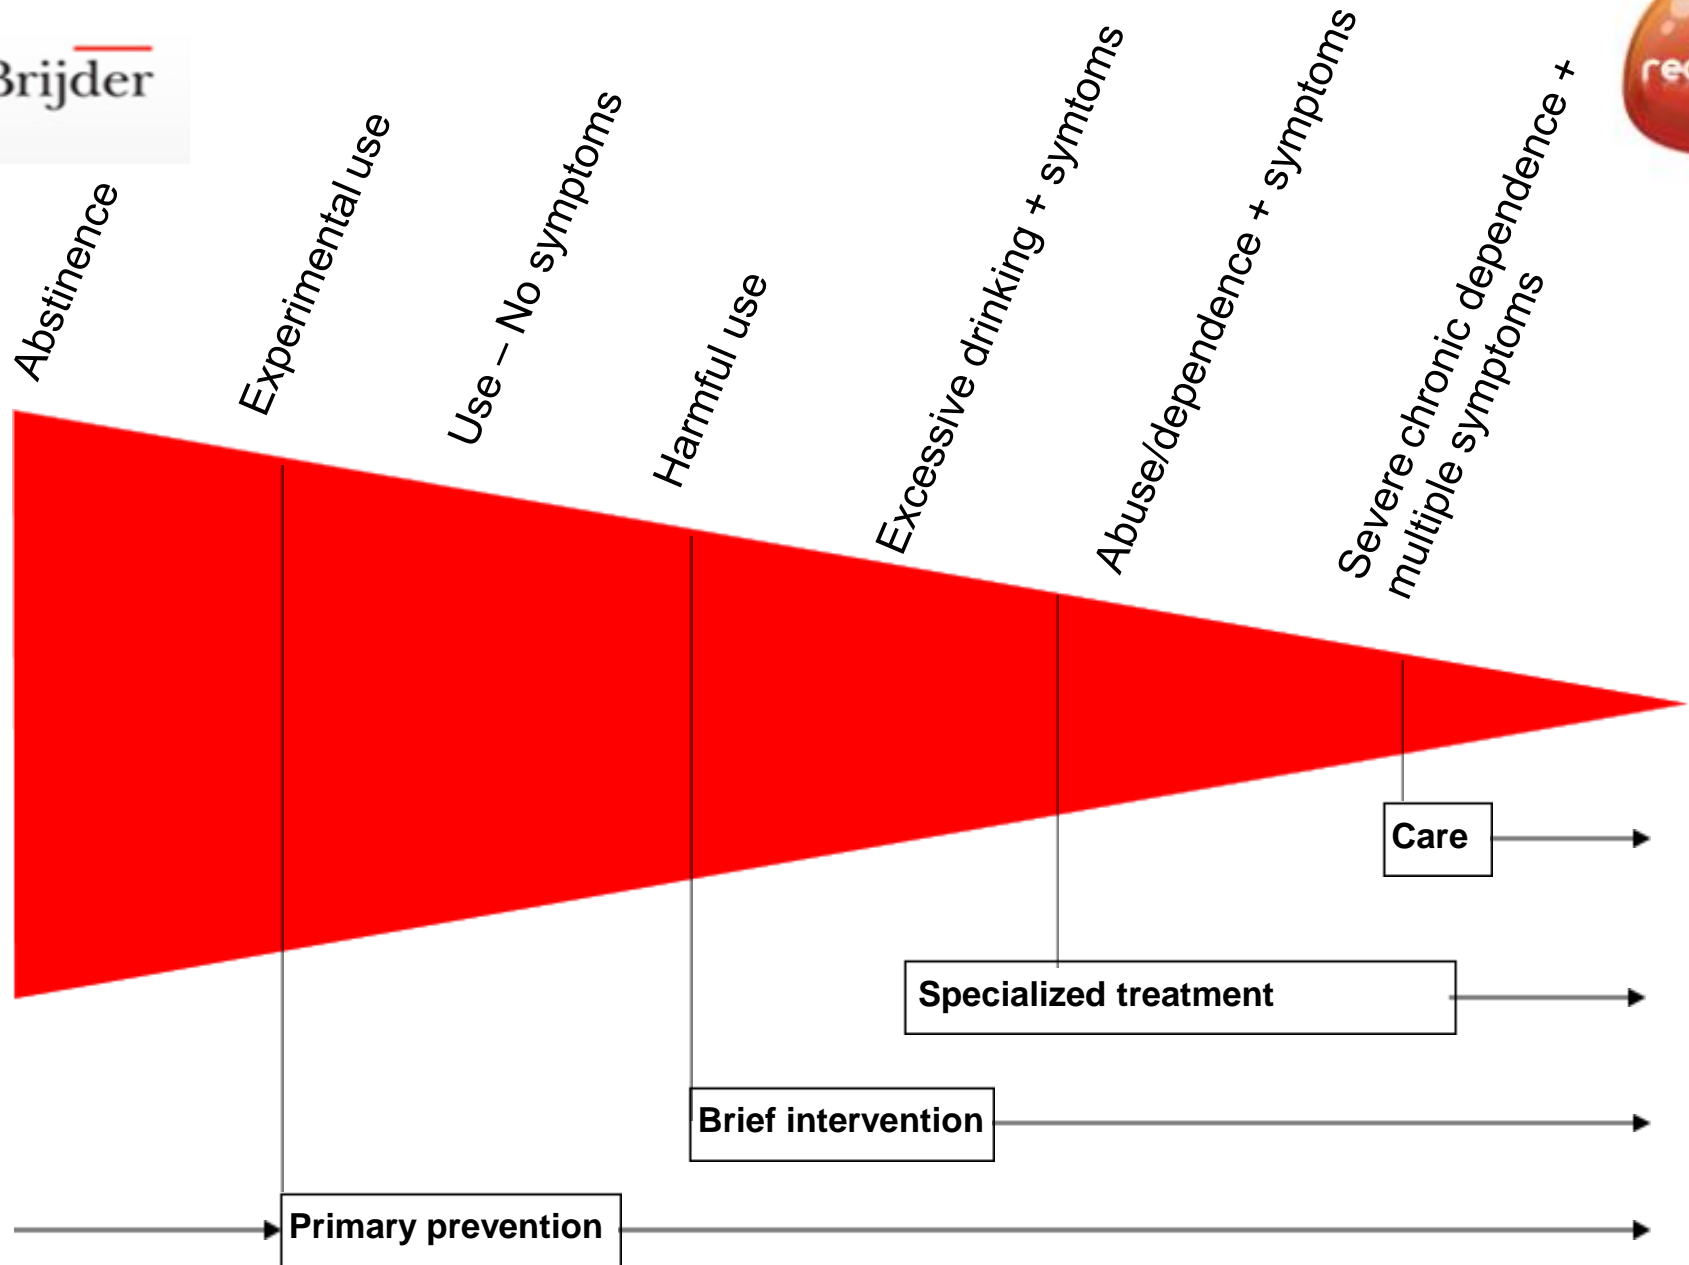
Brijder

re

Abstinence

Experimental use

Use – No symptoms

Harmful use

Excessive drinking + symtoms

Abuse/dependence + symptoms

Severe chronic dependence + multiple symptoms

Care

Specialized treatment

Brief intervention

Primary prevention